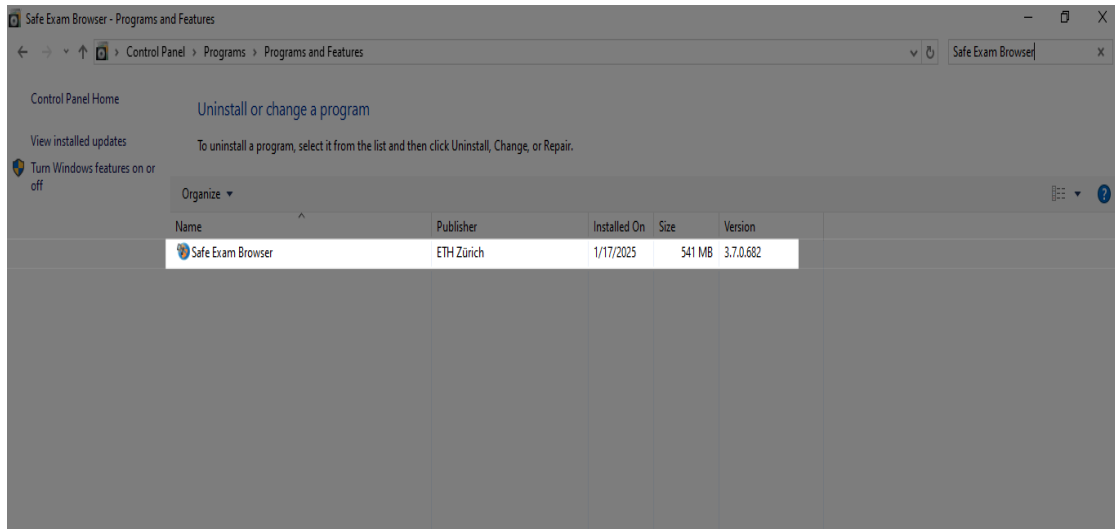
Safe Exam Browser - Programs and Features

Control Panel › Programs › Programs and Features

Safe Exam Browser

Control Panel Home

View installed updates

Turn Windows features on or off

Uninstall or change a program

To uninstall a program, select it from the list and then click Uninstall, Change, or Repair.

Organize ▾

| Name | Publisher | Installed On | Size | Version |
|---|---|---|---|---|
| Safe Exam Browser | ETH Zürich | 1/17/2025 | 541 MB | 3.7.0.682 |